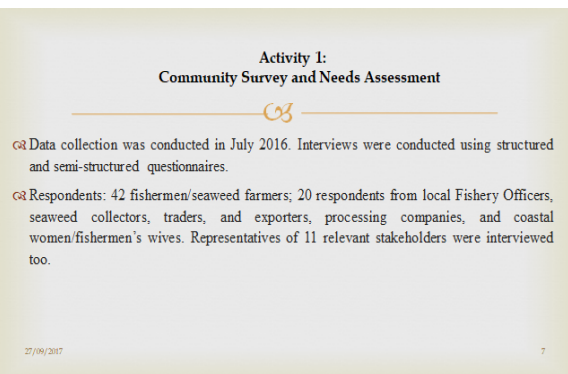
Activity 1:
Community Survey and Needs Assessment

Data collection was conducted in July 2016. Interviews were conducted using structured and semi-structured questionnaires.

Respondents: 42 fishermen/seaweed farmers; 20 respondents from local Fishery Officers, seaweed collectors, traders, and exporters, processing companies, and coastal women/fishermen's wives. Representatives of 11 relevant stakeholders were interviewed too.

27/09/2017

7